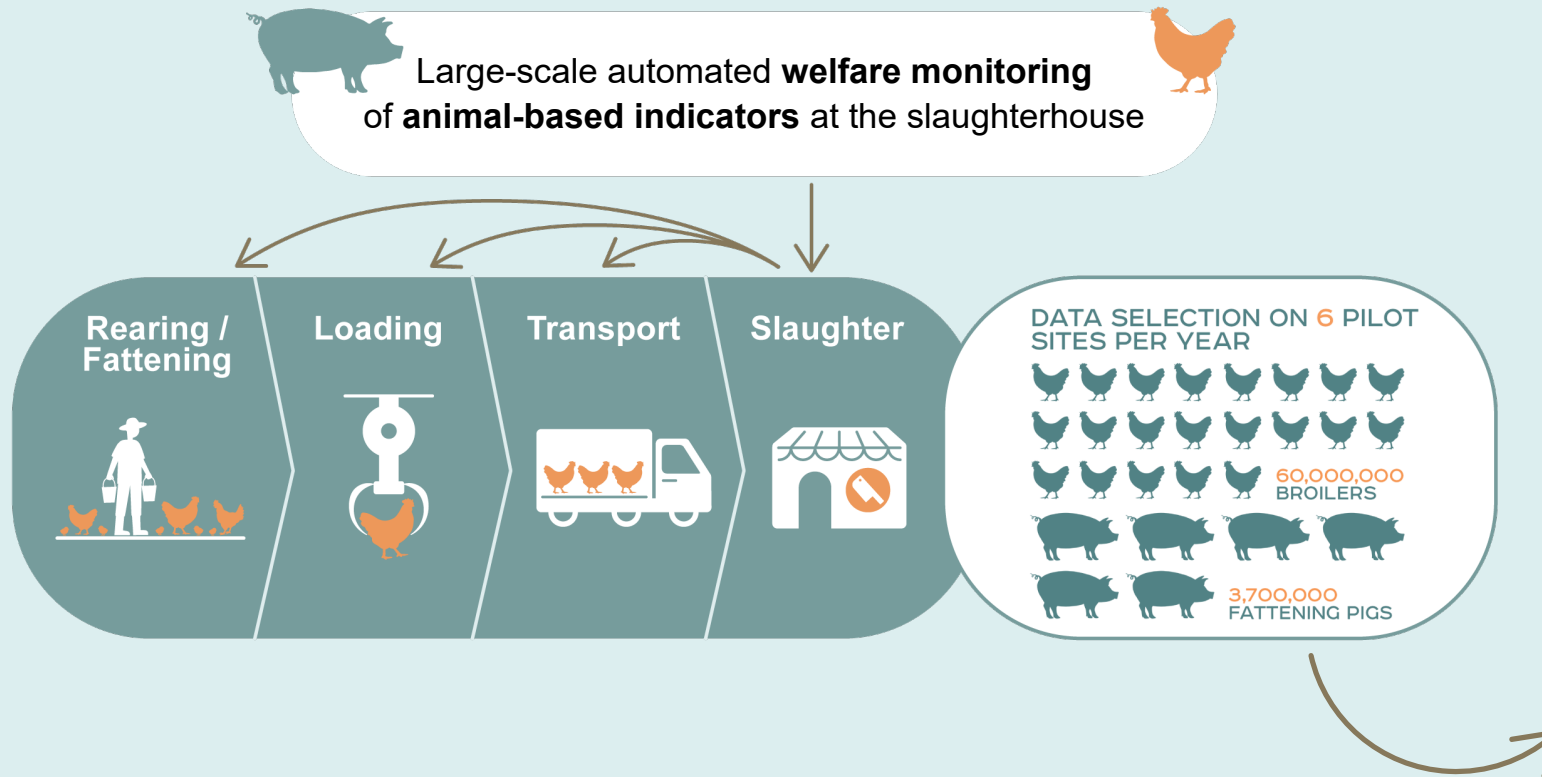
Large-scale automated **welfare monitoring** of **animal-based indicators** at the slaughterhouse

Rearing / Fattening

Loading

Transport

Slaughter

DATA SELECTION ON 6 PILOT SITES PER YEAR

60,000,000 BROILERS

3,700,000 FATTENING PIGS